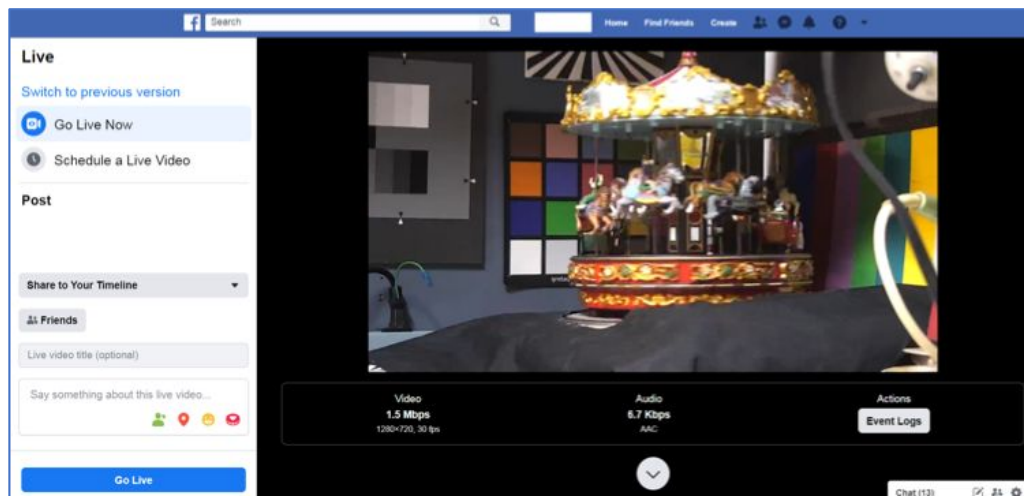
Search

Home Find Friends Create

Live

Switch to previous version

Go Live Now

Schedule a Live Video

Post

Share to Your Timeline

Friends

Live video title (optional)

Say something about this live video...

Go Live

Video
1.5 Mbps
1280×720, 30 fps

Audio
6.7 Kbps
AAC

Actions
Event Logs

Chat (13)